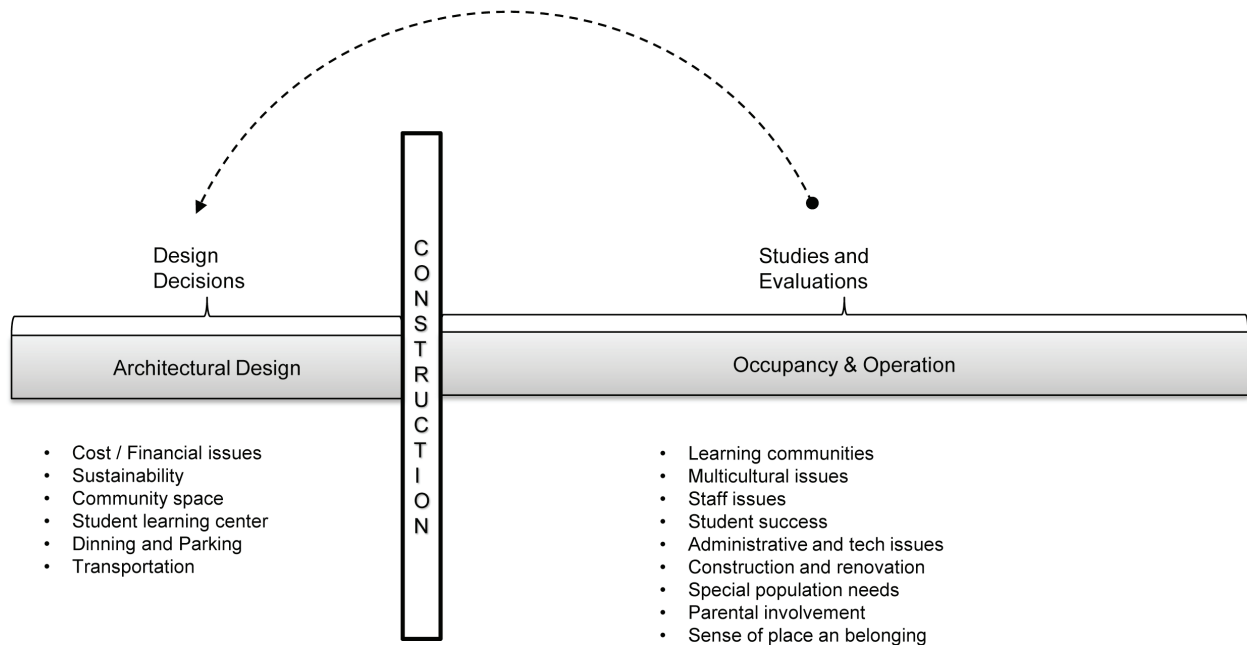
Design Decisions

Architectural Design

- Cost / Financial issues
- Sustainability
- Community space
- Student learning center
- Dinning and Parking
- Transportation

CONSTRUCTION

Studies and Evaluations

Occupancy & Operation

- Learning communities
- Multicultural issues
- Staff issues
- Student success
- Administrative and tech issues
- Construction and renovation
- Special population needs
- Parental involvement
- Sense of place an belonging